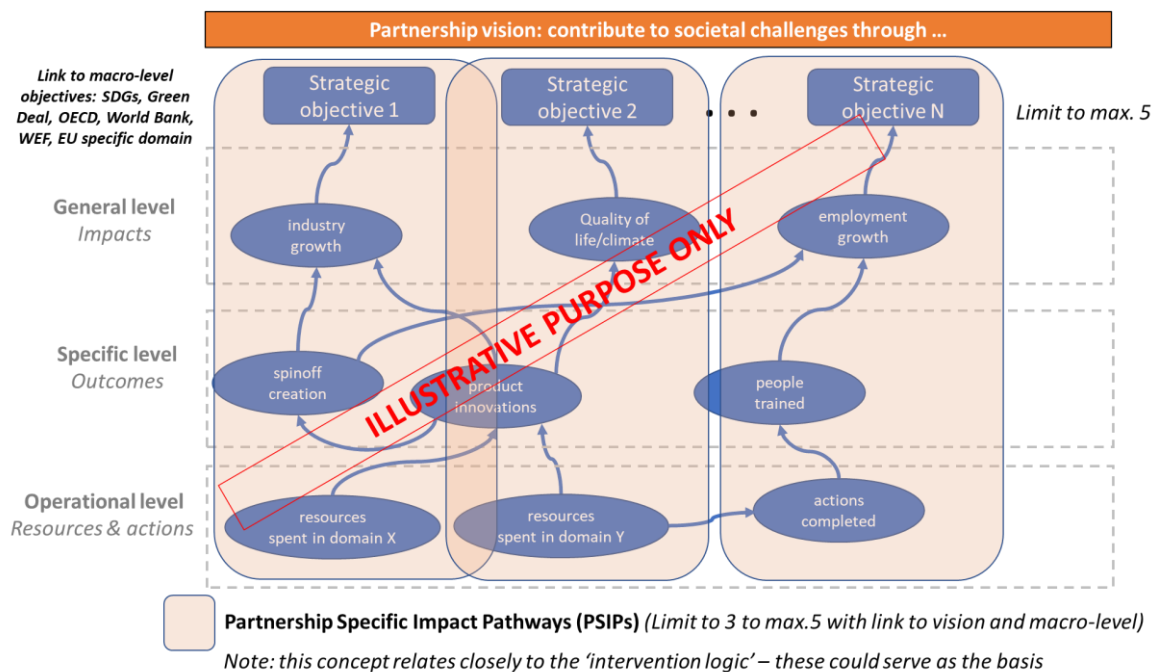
Partnership vision: contribute to societal challenges through ...

Link to macro-level objectives: SDGs, Green Deal, OECD, World Bank, WEF, EU specific domain

Strategic objective 1

Strategic objective 2

...

Strategic objective N

Limit to max. 5

General level
Impacts

industry growth

Quality of life/climate

employment growth

Specific level
Outcomes

spinoff creation

product innovations

people trained

Operational level
Resources & actions

resources spent in domain X

resources spent in domain Y

actions completed

ILLUSTRATIVE PURPOSE ONLY

Partnership Specific Impact Pathways (PSIPs) (Limit to 3 to max.5 with link to vision and macro-level)

Note: this concept relates closely to the 'intervention logic' – these could serve as the basis